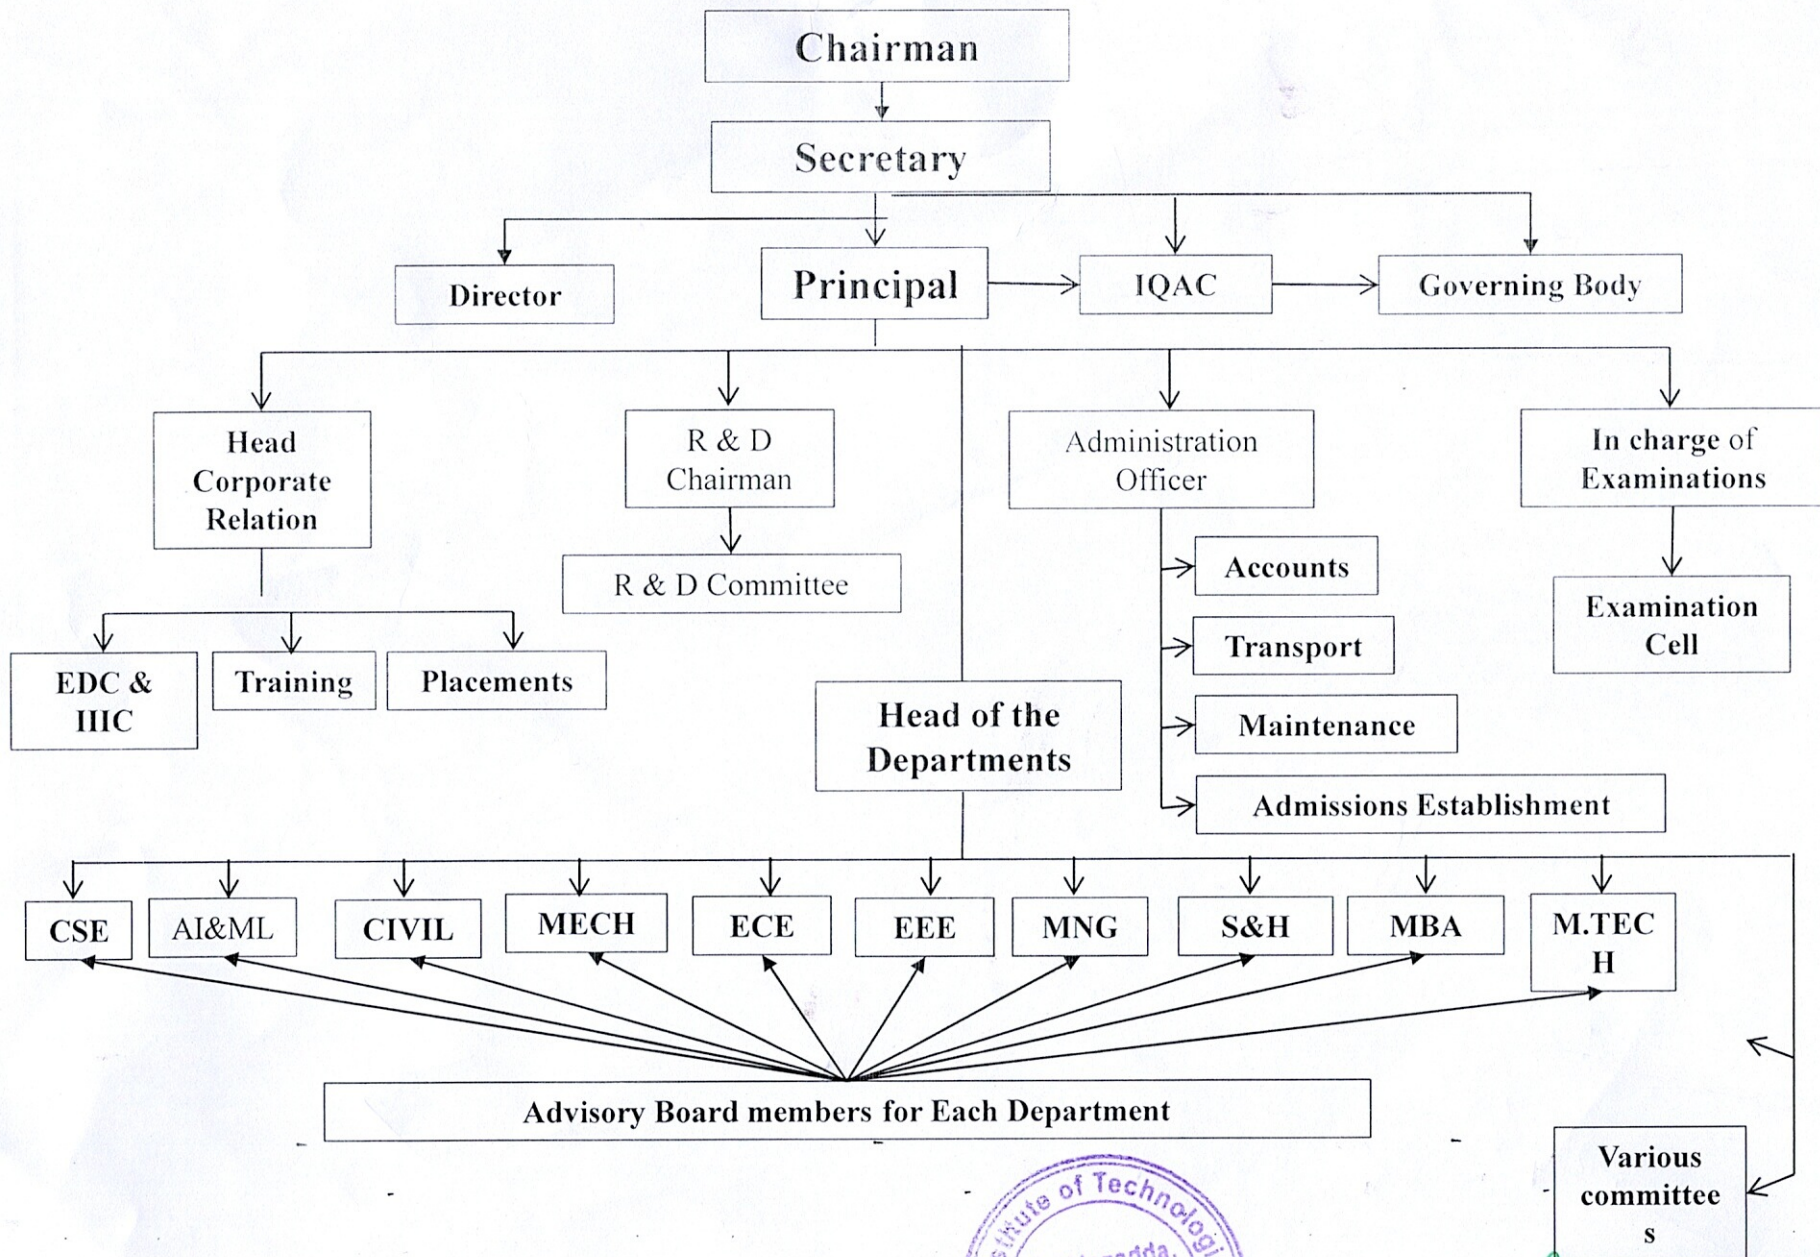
Chairman

Secretary

Director

Principal

IQAC

Governing Body

Head Corporate Relation

R & D Chairman

R & D Committee

Administration Officer

In charge of Examinations

Accounts

Transport

Maintenance

Admissions Establishment

Examination Cell

EDC & IIIC

Training

Placements

Head of the Departments

CSE

AI&ML

CIVIL

MECH

ECE

EEE

MNG

S&H

MBA

M.TECH

Advisory Board members for Each Department

Various committees

stitute of Technologi
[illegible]adda.